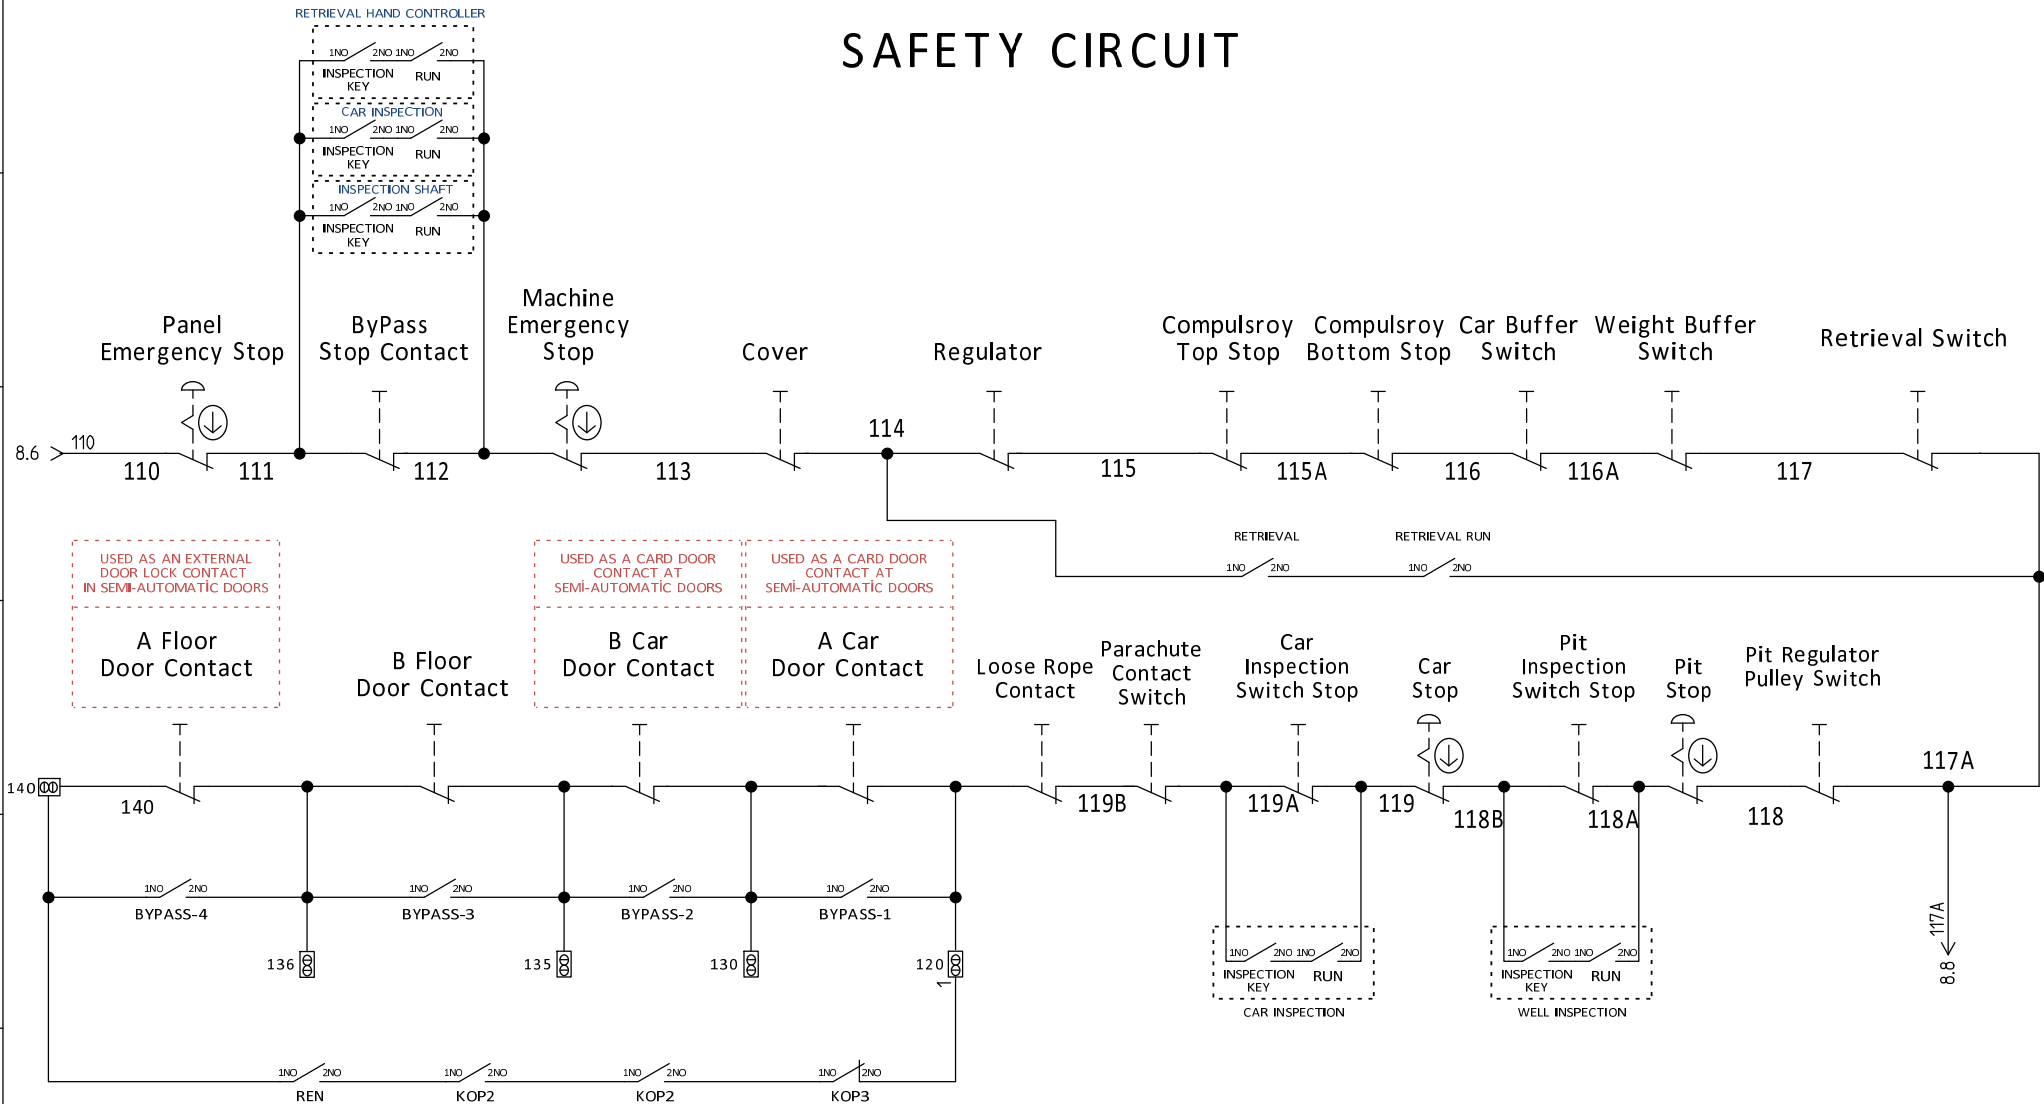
SAFETY CIRCUIT

RETRIEVAL HAND CONTROLLER
1NO 2NO 1NO 2NO
INSPECTION KEY RUN

CAR INSPECTION
1NO 2NO 1NO 2NO
INSPECTION KEY RUN

INSPECTION SHAFT
1NO 2NO 1NO 2NO
INSPECTION KEY RUN

Panel Emergency Stop
ByPass Stop Contact
Machine Emergency Stop
Cover
Regulator
Compulsroy Top Stop
Compulsroy Bottom Stop
Car Buffer Switch
Weight Buffer Switch
Retrieval Switch

8.6 110
110 111 112 113 114 115 115A 116 116A 117

RETRIEVAL
1NO 2NO
RETRIEVAL RUN
1NO 2NO

USED AS AN EXTERNAL DOOR LOCK CONTACT IN SEMI-AUTOMATIC DOORS
A Floor Door Contact

B Floor Door Contact

USED AS A CARD DOOR CONTACT AT SEMİ-AUTOMATIC DOORS
B Car Door Contact

USED AS A CARD DOOR CONTACT AT SEMİ-AUTOMATIC DOORS
A Car Door Contact

Loose Rope Contact
Parachute Contact Switch
Car Inspection Switch Stop
Car Stop
Pit Inspection Switch Stop
Pit Stop
Pit Regulator Pulley Switch

140 140
119B 119A 119 118B 118A 118 117A

1NO 2NO BYPASS-4
1NO 2NO BYPASS-3
1NO 2NO BYPASS-2
1NO 2NO BYPASS-1

136 135 130 120 1

1NO 2NO 1NO 2NO
INSPECTION KEY RUN
CAR INSPECTION

1NO 2NO 1NO 2NO
INSPECTION KEY RUN
WELL INSPECTION

117A
8.8

1NO 2NO REN
1NO 2NO KOP2
1NO 2NO KOP2
1NO 2NO KOP3